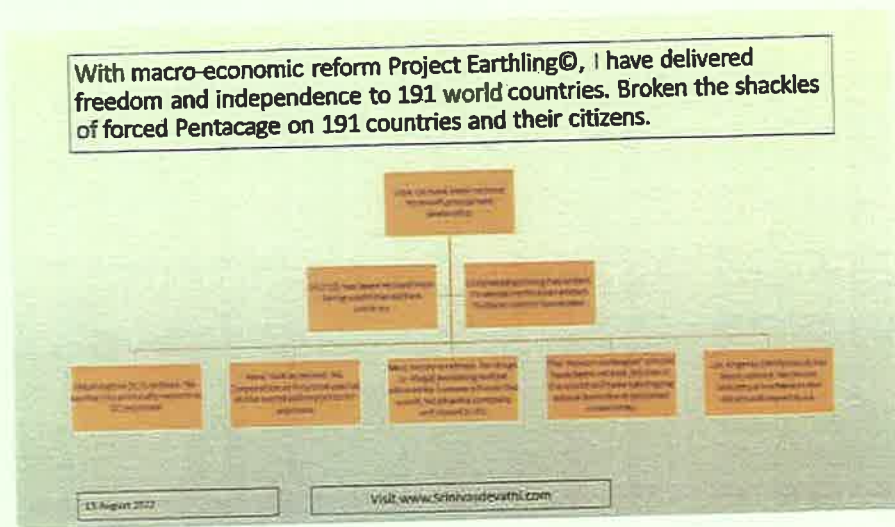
With macro-economic reform Project Earthling©, I have delivered freedom and independence to 191 world countries. Broken the shackles of forced Pentacage on 191 countries and their citizens.

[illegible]

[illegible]

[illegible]

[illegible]

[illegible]

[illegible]

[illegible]

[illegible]

15 August 2022

Visit www.Srinivasdevathi.com